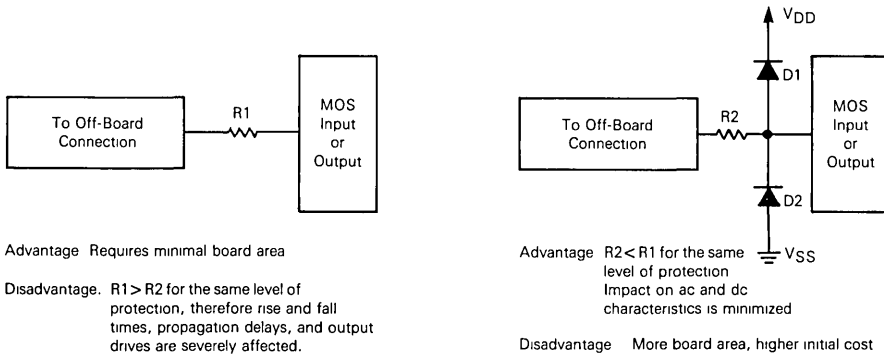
To Off-Board Connection

R1

MOS Input or Output

Advantage Requires minimal board area

Disadvantage. R1 > R2 for the same level of protection, therefore rise and fall times, propagation delays, and output drives are severely affected.

$V_{DD}$

D1

To Off-Board Connection

R2

MOS Input or Output

D2

$V_{SS}$

Advantage R2 < R1 for the same level of protection Impact on ac and dc characteristics is minimized

Disadvantage More board area, higher initial cost